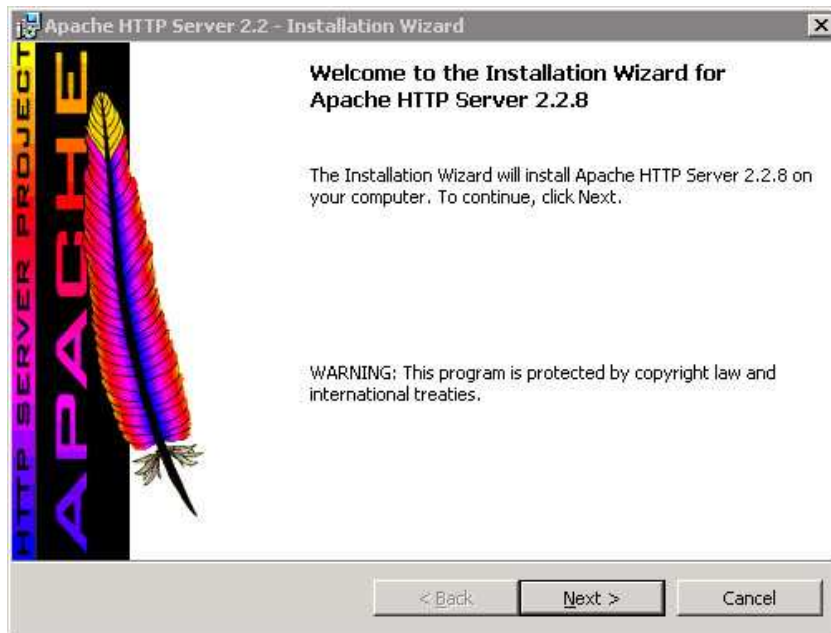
Apache HTTP Server 2.2 - Installation Wizard

HTTP SERVER PROJECT

APACHE

Welcome to the Installation Wizard for Apache HTTP Server 2.2.8

The Installation Wizard will install Apache HTTP Server 2.2.8 on your computer. To continue, click Next.

WARNING: This program is protected by copyright law and international treaties.

< Back

Next >

Cancel